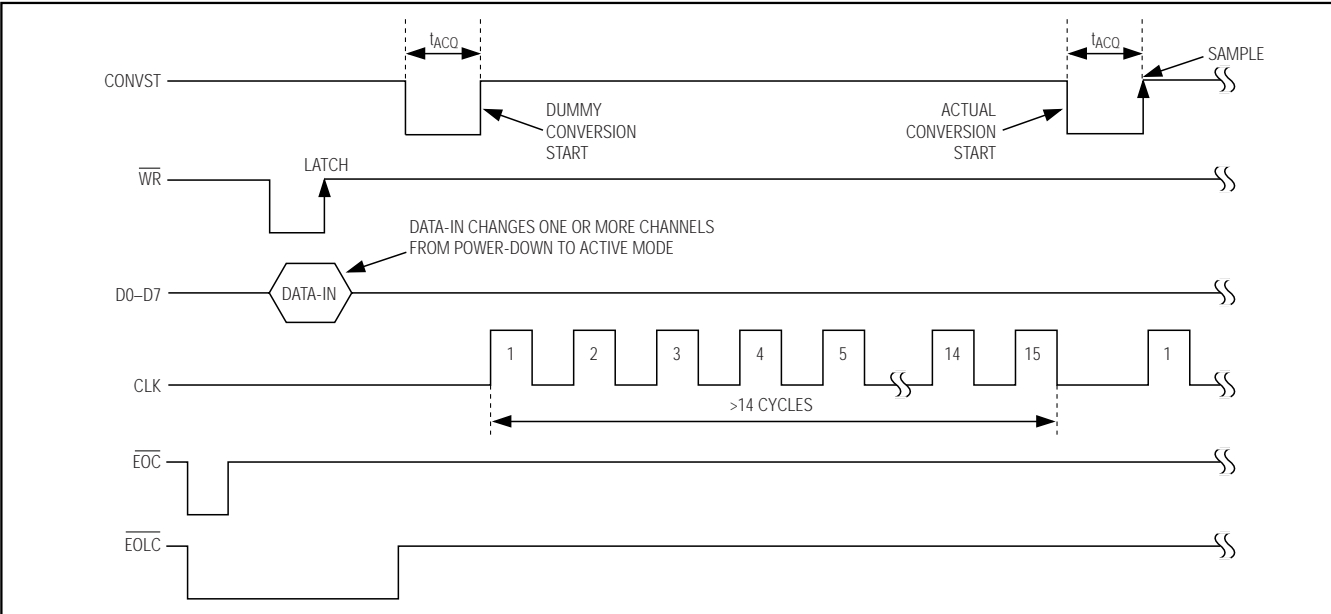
$t_{ACQ}$

$t_{ACQ}$

SAMPLE

CONVST

DUMMY CONVERSION START

ACTUAL CONVERSION START

$\overline{WR}$

LATCH

DATA-IN CHANGES ONE OR MORE CHANNELS FROM POWER-DOWN TO ACTIVE MODE

D0–D7

DATA-IN

CLK

1 2 3 4 5 14 15 1

>14 CYCLES

$\overline{EOC}$

$\overline{EOLC}$